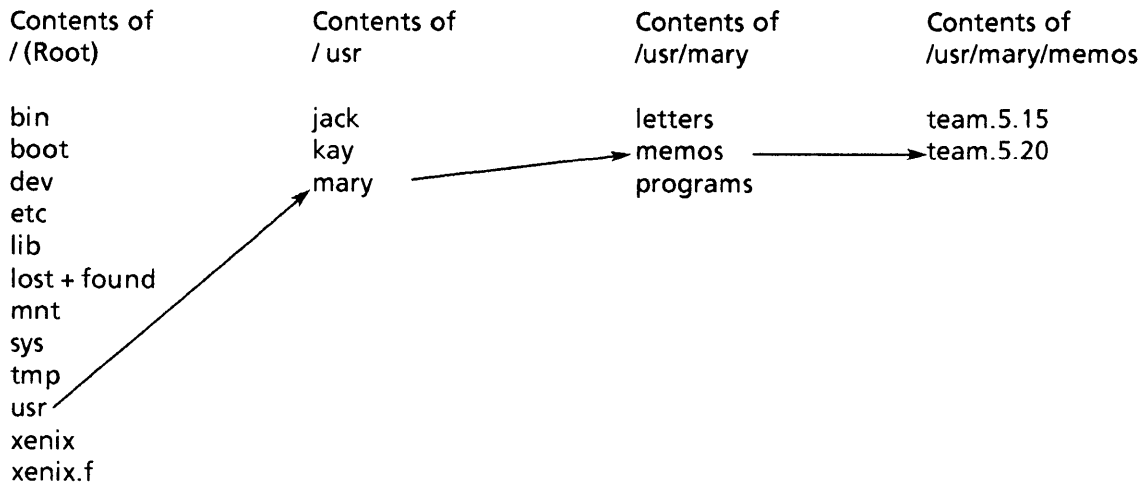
Contents of / (Root)

bin
boot
dev
etc
lib
lost + found
mnt
sys
tmp
usr
xenix
xenix.f

Contents of / usr

jack
kay
mary

Contents of /usr/mary

letters
memos
programs

Contents of /usr/mary/memos

team.5.15
team.5.20